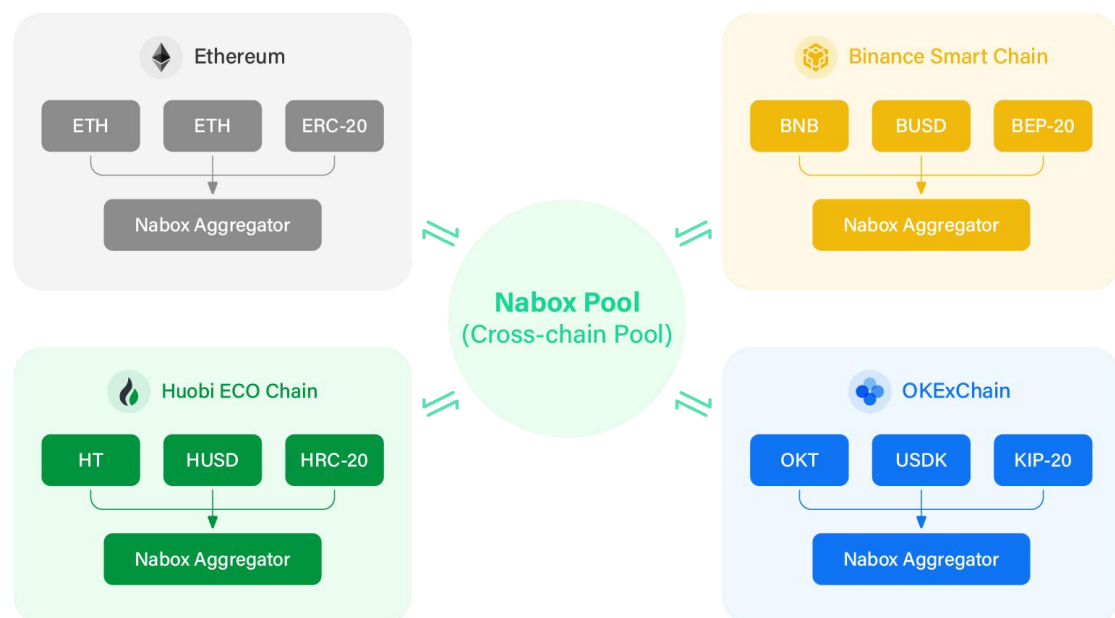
Ethereum

ETH ETH ERC-20

Nabox Aggregator

Binance Smart Chain

BNB BUSD BEP-20

Nabox Aggregator

Nabox Pool
(Cross-chain Pool)

Huobi ECO Chain

HT HUSD HRC-20

Nabox Aggregator

OKExChain

OKT USDK KIP-20

Nabox Aggregator